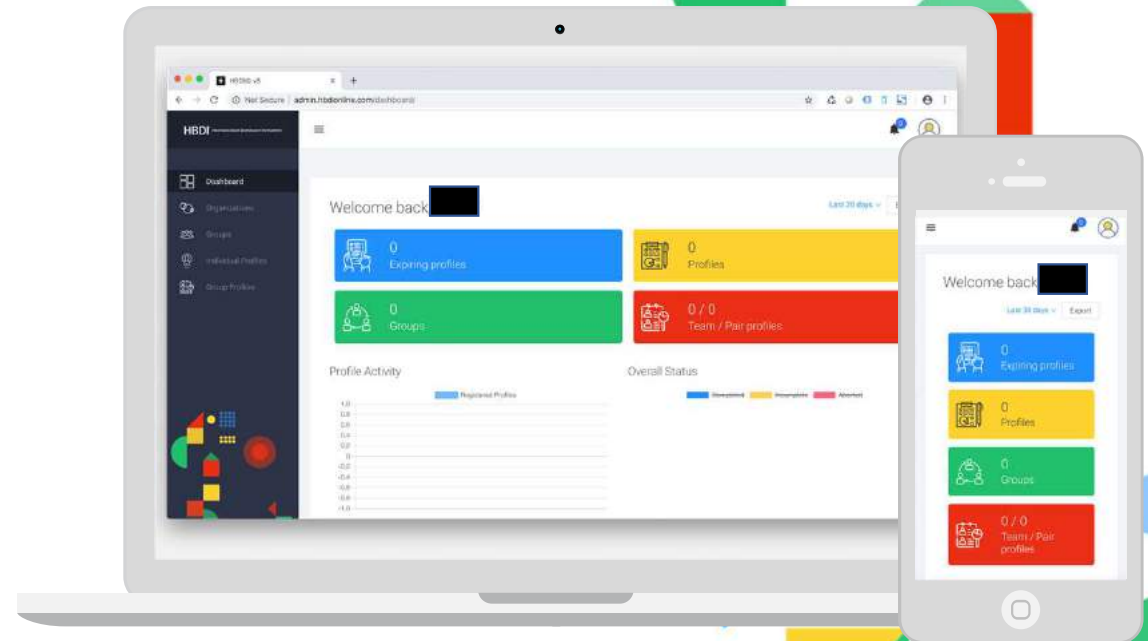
HBDI v5
Not Secure | admin.hbdionline.com/dashboard

HBDI

Dashboard
Organizations
Groups
Individual Profiles
Group Profiles

Welcome back
Last 30 days

0
Expiring profiles

0
Profiles

0
Groups

0 / 0
Team / Pair profiles

Profile Activity
Registered Profiles
1.0
0.8
0.6
0.4
0.2
0
-0.2
-0.4
-0.6
-0.8
-1.0

Overall Status
Completed Incomplete Aborted

Welcome back
Last 30 days
Export

0
Expiring profiles

0
Profiles

0
Groups

0 / 0
Team / Pair profiles